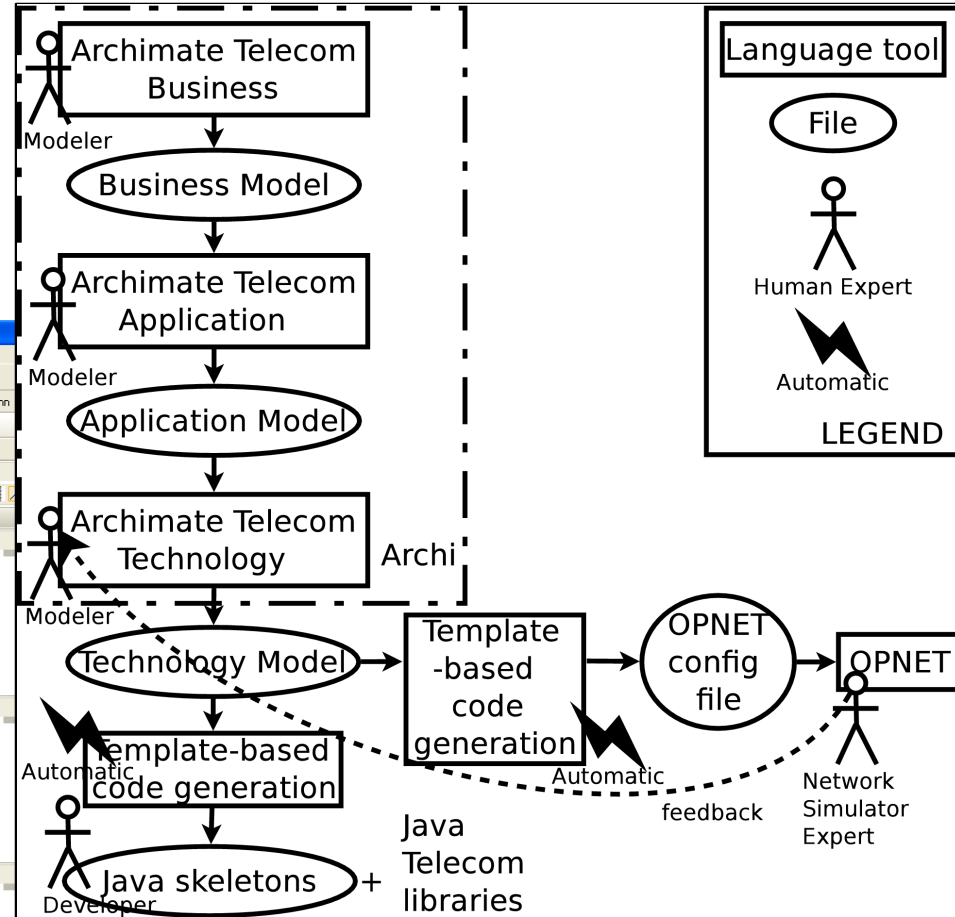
Archimate Telecom Business

Modeler

Business Model

Archimate Telecom Application

Modeler

Application Model

Archimate Telecom Technology

Archi

Modeler

Technology Model

Template-based code generation

Automatic

Developer

Java skeletons + Java Telecom libraries

Template -based code generation

Automatic

OPNET config file

OPNET

Network Simulator Expert

feedback

Language tool

File

Human Expert

Automatic

LEGEND